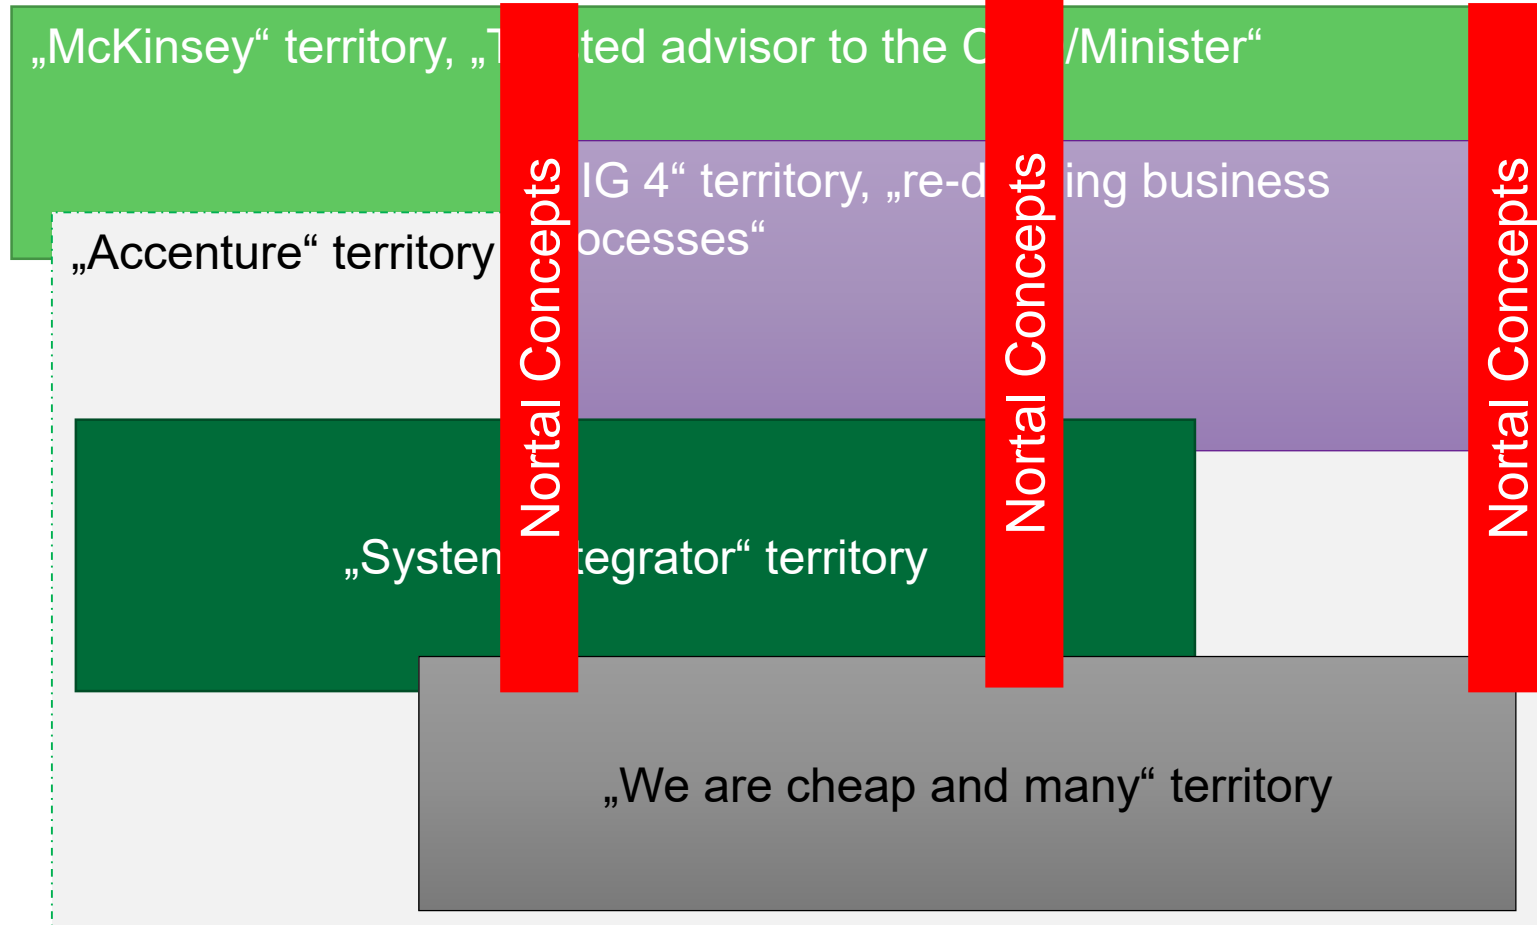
„McKinsey“ territory, „T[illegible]ted advisor to the C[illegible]/Minister“

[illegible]IG 4“ territory, „re-d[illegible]ing business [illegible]ocesses“

„Accenture“ territory

„System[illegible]tegrator“ territory

„We are cheap and many“ territory

Nortal Concepts

Nortal Concepts

Nortal Concepts